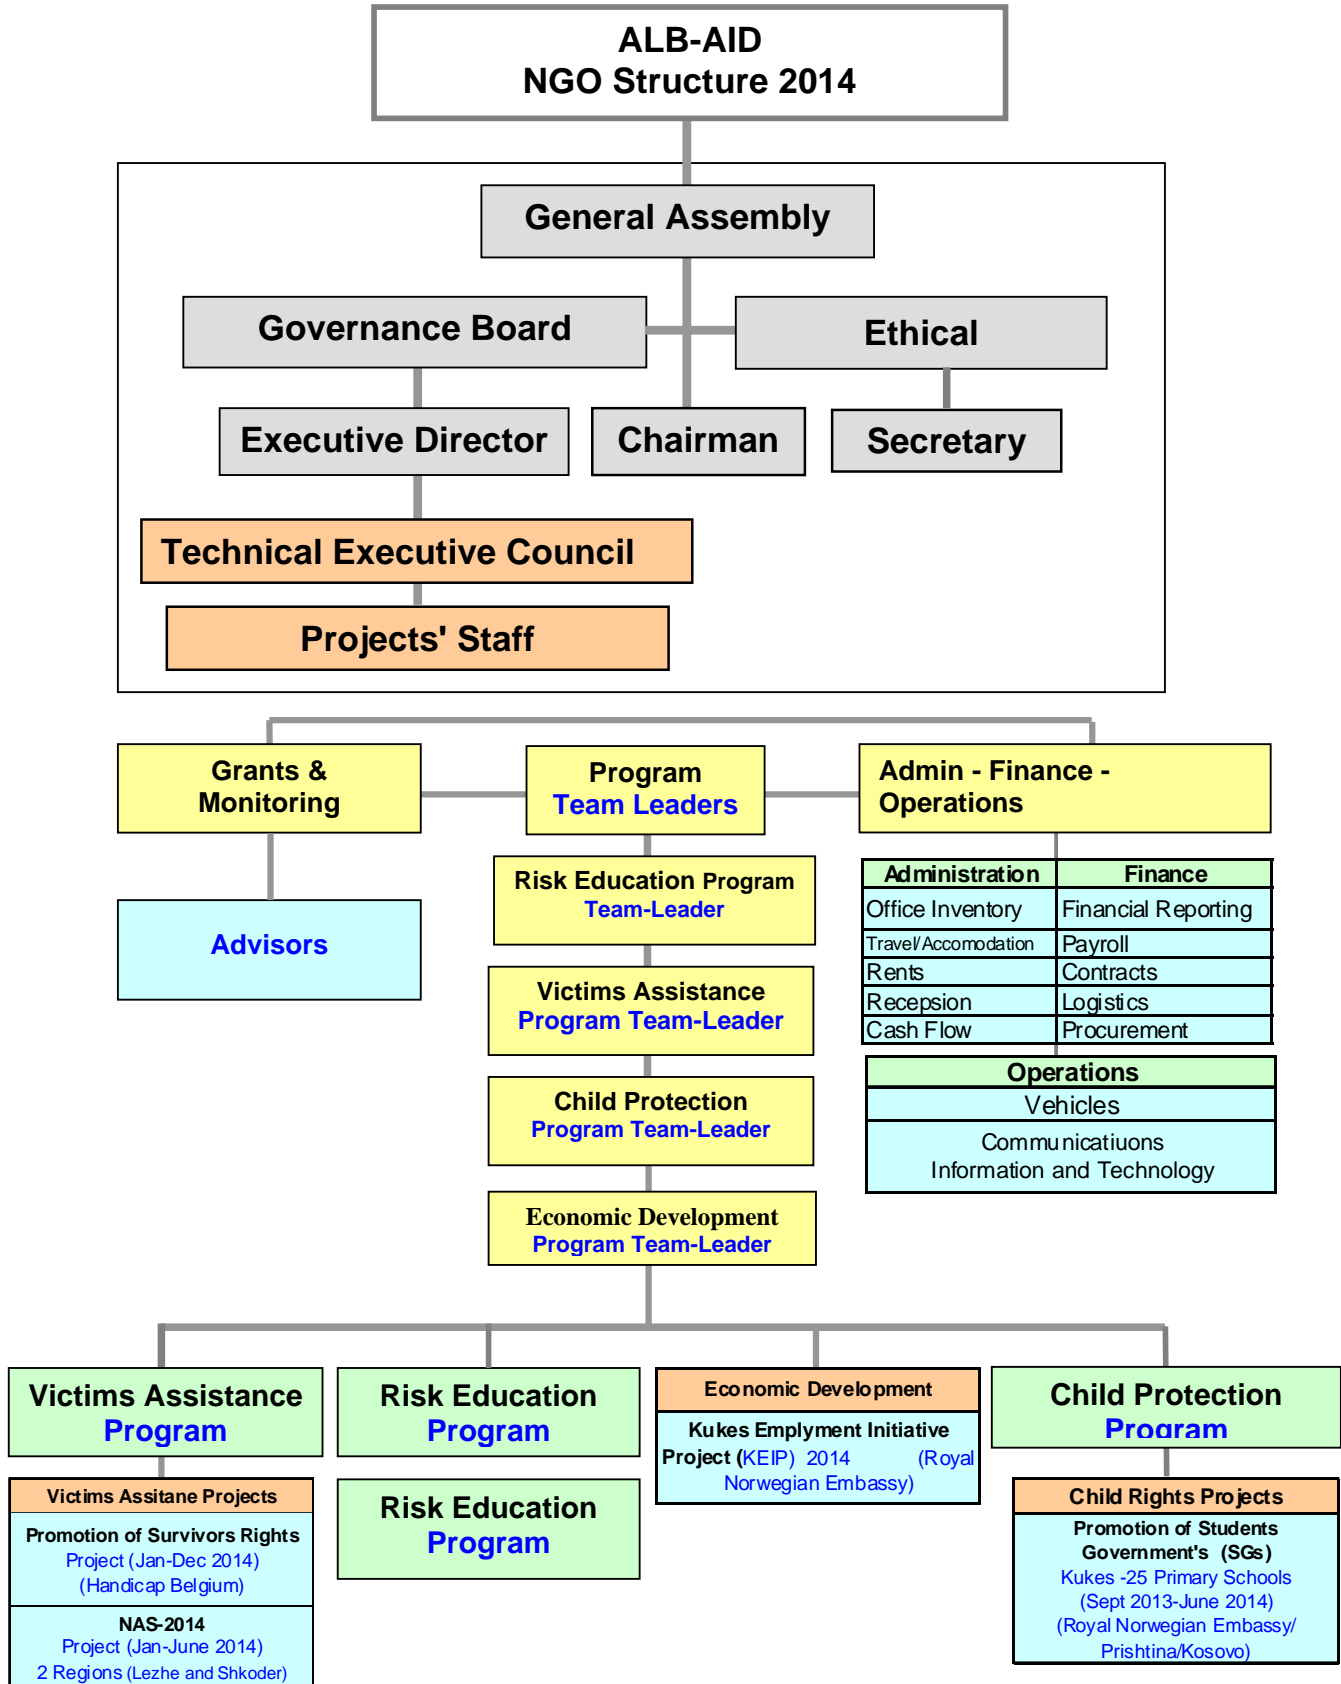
ALB-AID
NGO Structure 2014

General Assembly

Governance Board

Ethical

Executive Director

Chairman

Secretary

Technical Executive Council

Projects' Staff

Grants & Monitoring

Program Team Leaders

Admin - Finance - Operations

Advisors

Risk Education Program Team-Leader

Victims Assistance Program Team-Leader

Child Protection Program Team-Leader

Economic Development Program Team-Leader

| Administration | Finance |
|---|---|
| Office Inventory | Financial Reporting |
| Travel/Accomodation | Payroll |
| Rents | Contracts |
| Reception | Logistics |
| Cash Flow | Procurement |

Operations
Vehicles
Communicatiuons
Information and Technology

Victims Assistance Program

Victims Assitane Projects

Promotion of Survivors Rights Project (Jan-Dec 2014) (Handicap Belgium)

NAS-2014 Project (Jan-June 2014) 2 Regions (Lezhe and Shkoder)

Risk Education Program

Risk Education Program

Economic Development

Kukes Emplyment Initiative Project (KEIP) 2014 (Royal Norwegian Embassy)

Child Protection Program

Child Rights Projects

Promotion of Students Government's (SGs) Kukes -25 Primary Schools (Sept 2013-June 2014) (Royal Norwegian Embassy/ Prishtina/Kosovo)